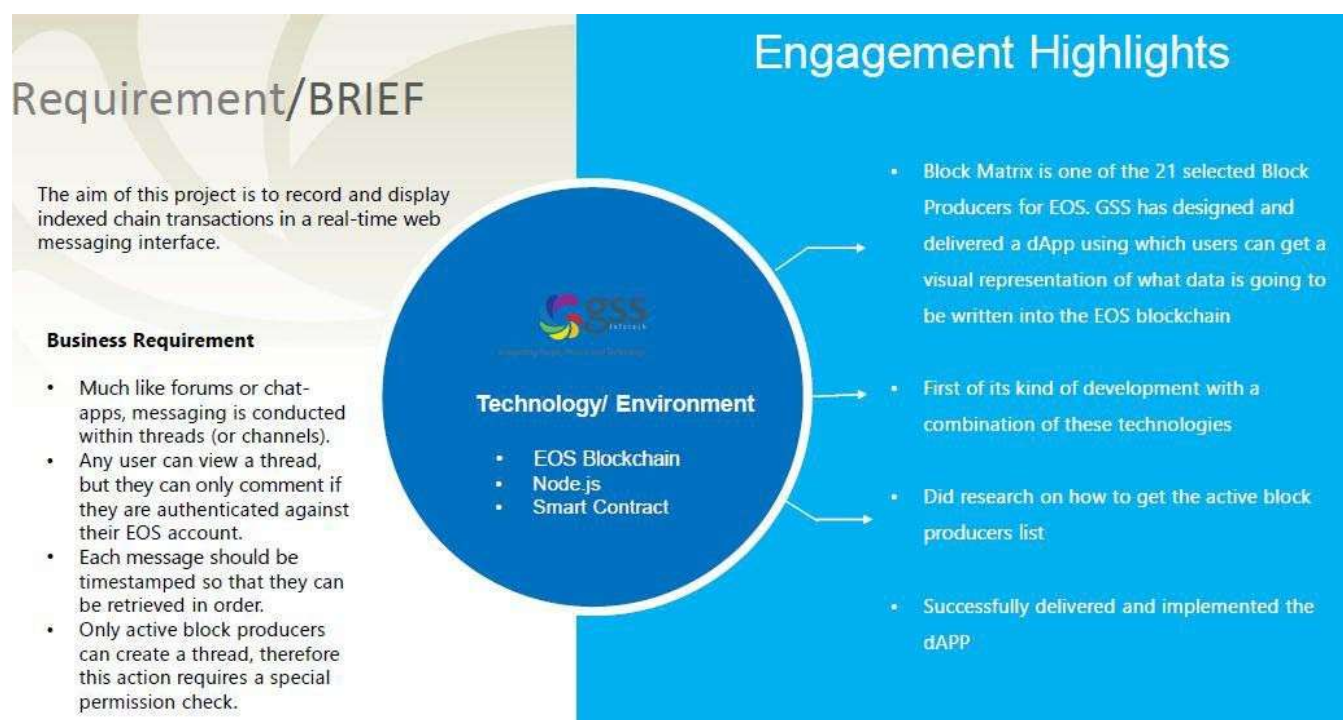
Requirement/BRIEF

The aim of this project is to record and display indexed chain transactions in a real-time web messaging interface.

Business Requirement

- Much like forums or chat-apps, messaging is conducted within threads (or channels).
- Any user can view a thread, but they can only comment if they are authenticated against their EOS account.
- Each message should be timestamped so that they can be retrieved in order.
- Only active block producers can create a thread, therefore this action requires a special permission check.

GSS Infotech

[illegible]

Technology/ Environment

- EOS Blockchain
- Node.js
- Smart Contract

Engagement Highlights

- Block Matrix is one of the 21 selected Block Producers for EOS. GSS has designed and delivered a dApp using which users can get a visual representation of what data is going to be written into the EOS blockchain
- First of its kind of development with a combination of these technologies
- Did research on how to get the active block producers list
- Successfully delivered and implemented the dAPP